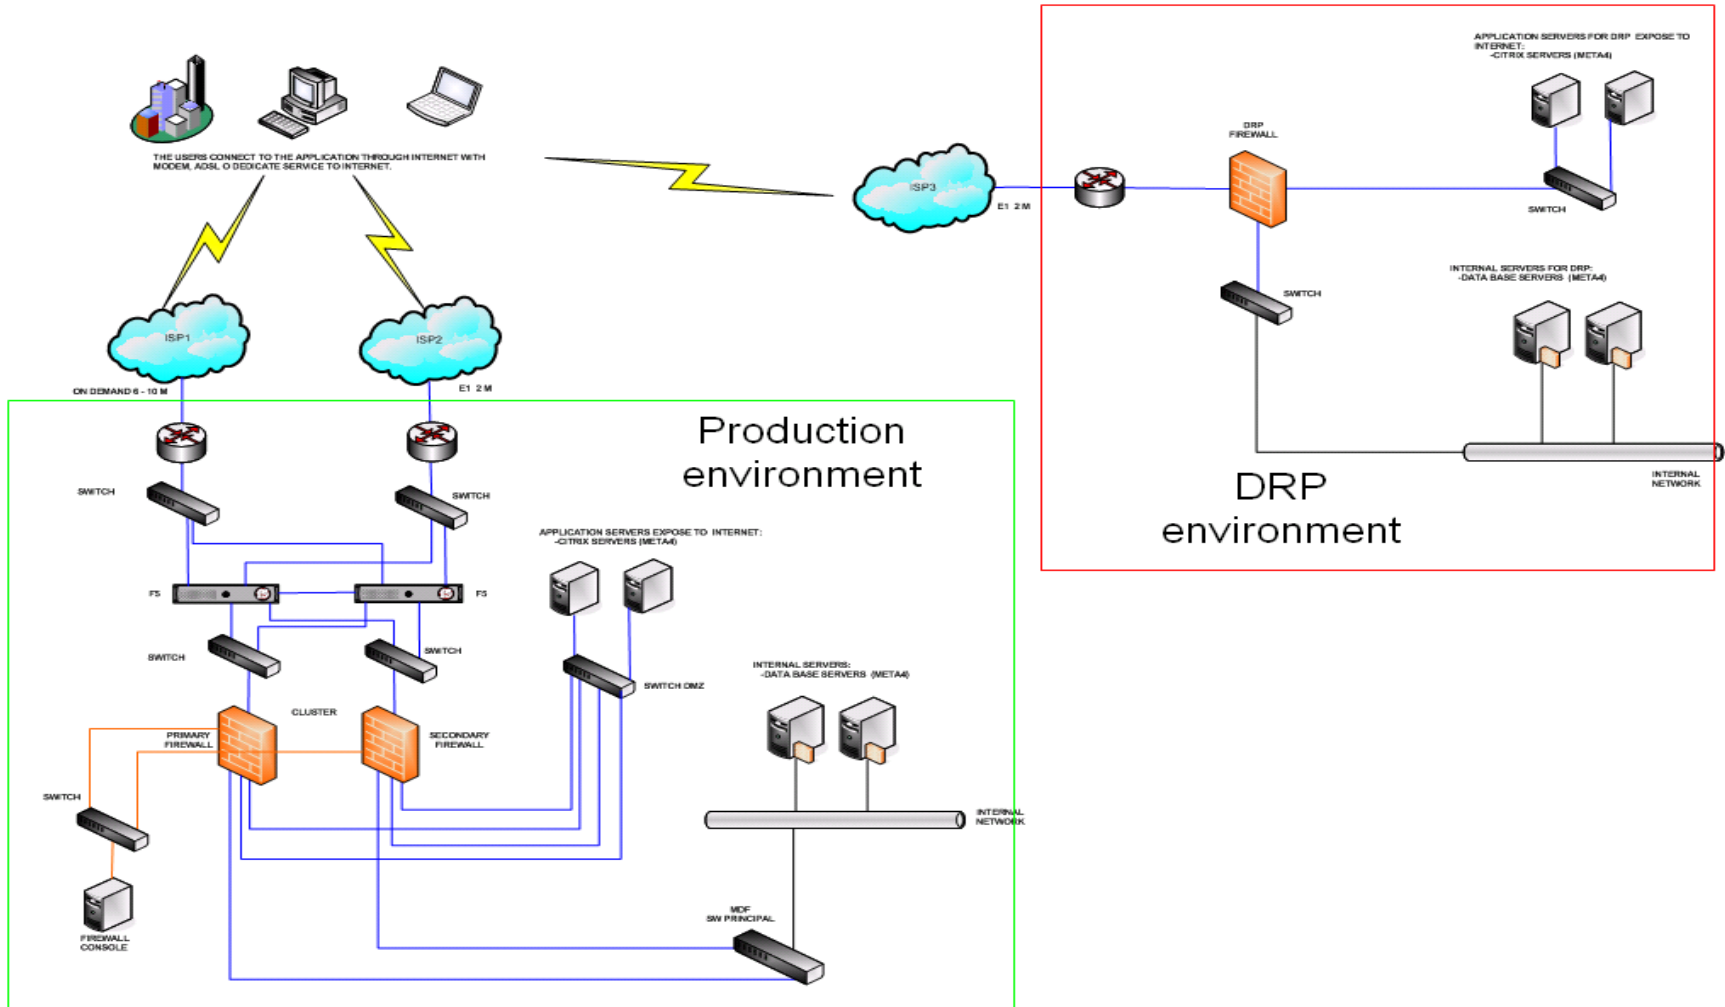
THE USERS CONNECT TO THE APPLICATION THROUGH INTERNET WITH MODEM, ADSL O DEDICATE SERVICE TO INTERNET.

ISP1

ISP2

ON DEMAND 6 - 10 M

E1 2 M

ISP3

E1 2 M

Production environment

SWITCH

SWITCH

F5

F5

SWITCH

SWITCH

CLUSTER

PRIMARY FIREWALL

SECONDARY FIREWALL

SWITCH

FIREWALL CONSOLE

APPLICATION SERVERS EXPOSE TO INTERNET: -CITRIX SERVERS (META4)

SWITCH DMZ

INTERNAL SERVERS: -DATA BASE SERVERS (META4)

INTERNAL NETWORK

MDF SW PRINCIPAL

APPLICATION SERVERS FOR DRP EXPOSE TO INTERNET: -CITRIX SERVERS (META4)

DRP FIREWALL

SWITCH

SWITCH

INTERNAL SERVERS FOR DRP: -DATA BASE SERVERS (META4)

INTERNAL NETWORK

DRP environment